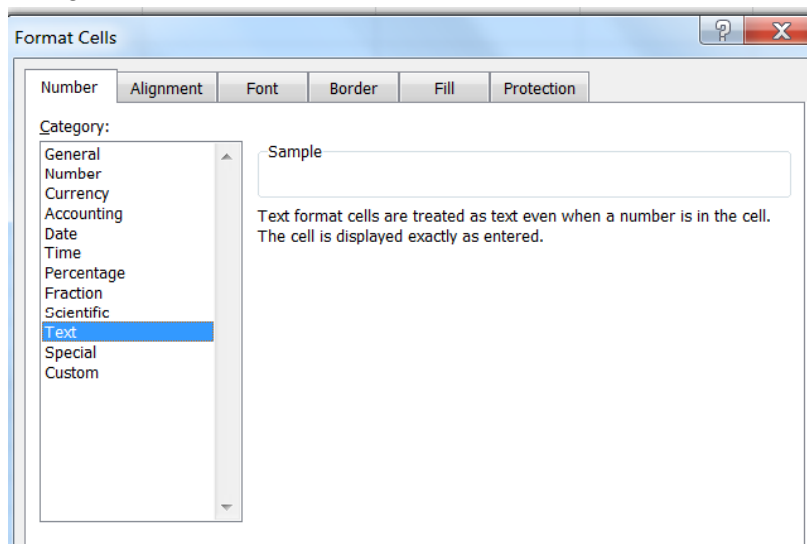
Format Cells

Number Alignment Font Border Fill Protection

Category:

General
Number
Currency
Accounting
Date
Time
Percentage
Fraction
Scientific
Text
Special
Custom

Sample

Text format cells are treated as text even when a number is in the cell. The cell is displayed exactly as entered.